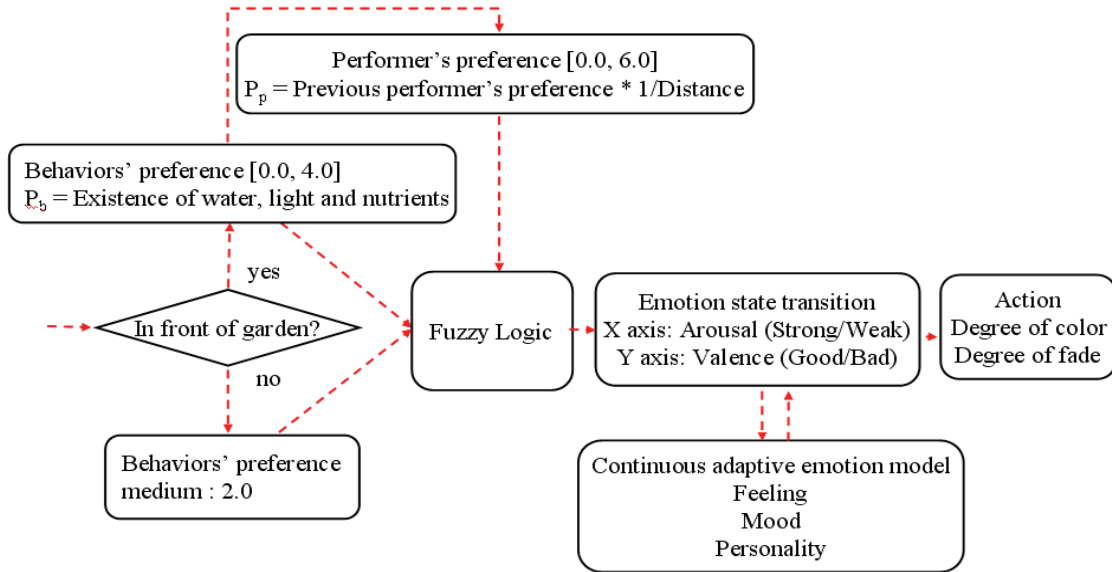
Performer’s preference [0.0, 6.0]
$P_p$ = Previous performer’s preference * 1/Distance

Behaviors’ preference [0.0, 4.0]
$P_b$ = Existence of water, light and nutrients

yes

In front of garden?

no

Behaviors’ preference medium : 2.0

Fuzzy Logic

Emotion state transition
X axis: Arousal (Strong/Weak)
Y axis: Valence (Good/Bad)

Action
Degree of color
Degree of fade

Continuous adaptive emotion model
Feeling
Mood
Personality